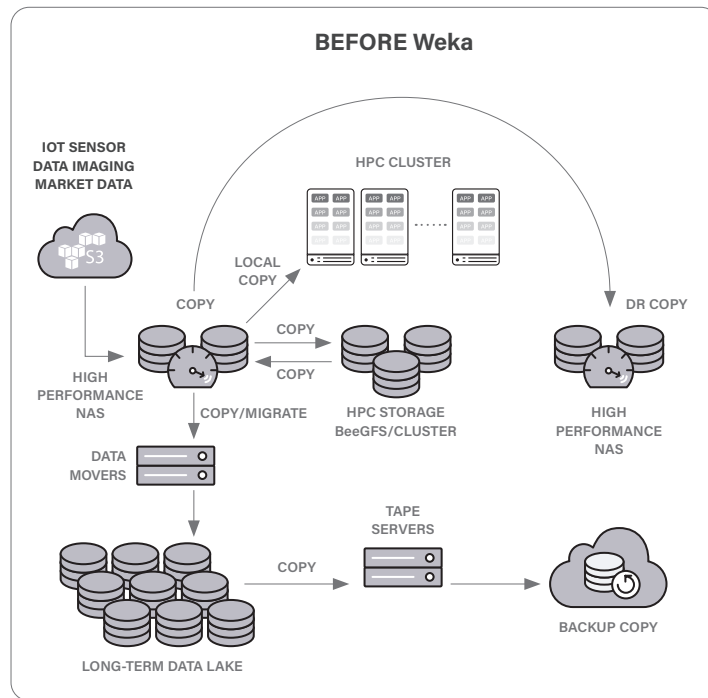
BEFORE Weka

IOT SENSOR
DATA IMAGING
MARKET DATA

S3

HPC CLUSTER

APP APP
APP APP
APP APP

APP APP
APP APP
APP APP

APP APP
APP APP
APP APP

LOCAL COPY

COPY

DR COPY

COPY

COPY

HIGH PERFORMANCE NAS

COPY/MIGRATE

HPC STORAGE
BeeGFS/CLUSTER

HIGH PERFORMANCE NAS

DATA MOVERS

TAPE SERVERS

COPY

BACKUP COPY

LONG-TERM DATA LAKE